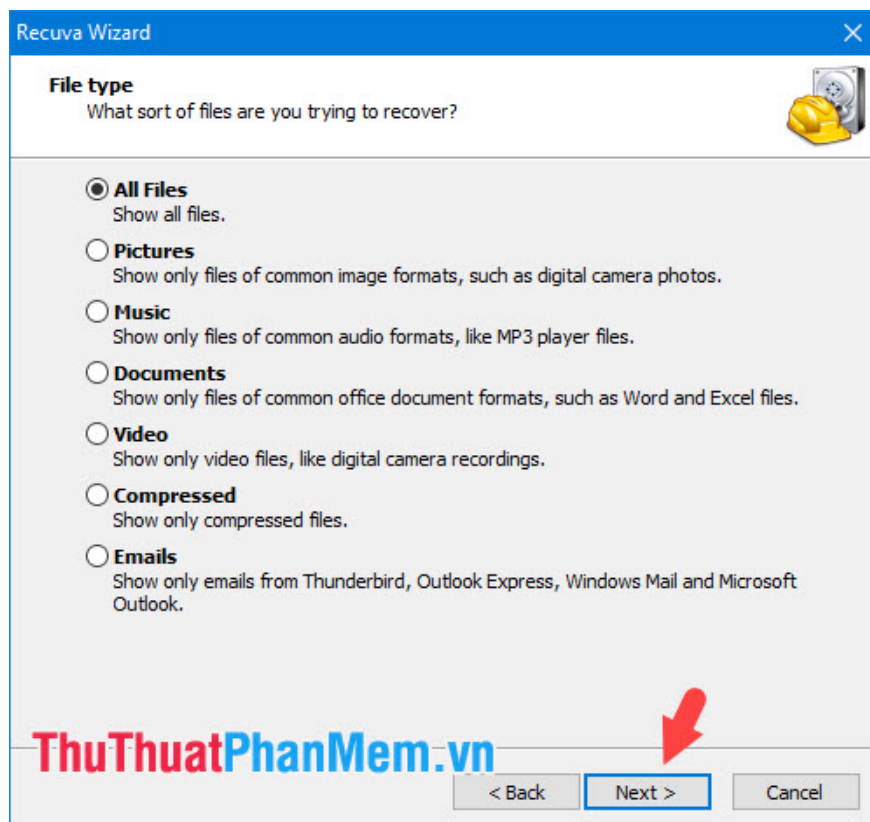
Recuva Wizard ×

File type
What sort of files are you trying to recover?

All Files
Show all files.

Pictures
Show only files of common image formats, such as digital camera photos.

Music
Show only files of common audio formats, like MP3 player files.

Documents
Show only files of common office document formats, such as Word and Excel files.

Video
Show only video files, like digital camera recordings.

Compressed
Show only compressed files.

Emails
Show only emails from Thunderbird, Outlook Express, Windows Mail and Microsoft Outlook.

ThuThuatPhanMem.vn

< Back Next > Cancel